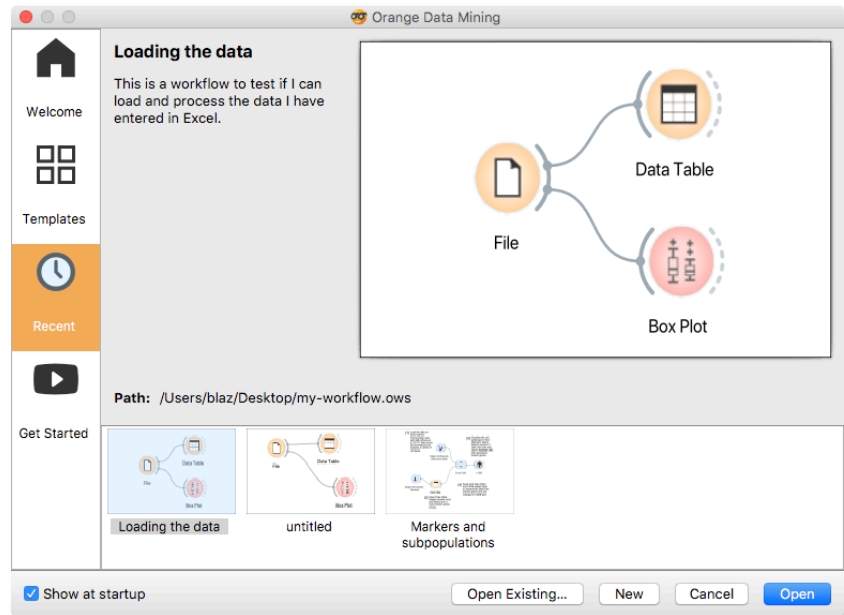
Orange Data Mining

Welcome

Templates

Recent

Get Started

Loading the data

This is a workflow to test if I can load and process the data I have entered in Excel.

Data Table

File

Box Plot

Path: /Users/blaz/Desktop/my-workflow.ows

Data Table
File
Box Plot

Loading the data

Data Table
File
Box Plot

untitled

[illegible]

Markers and subpopulations

Show at startup

Open Existing...

New

Cancel

Open